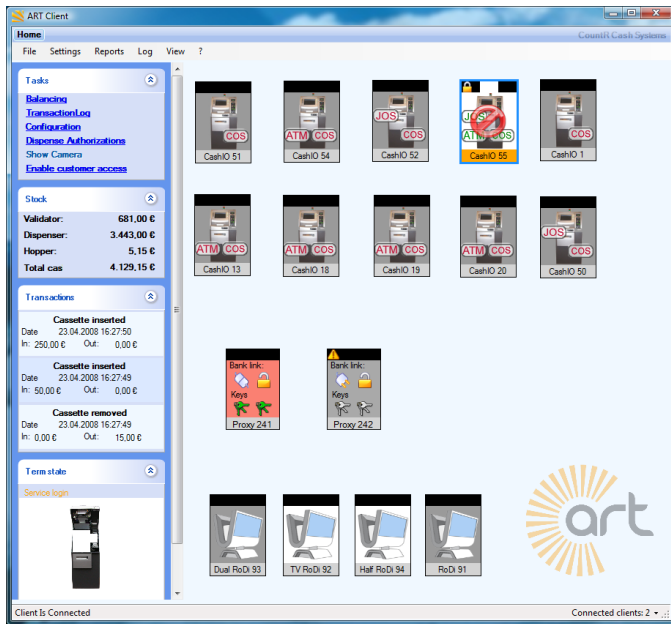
ART Client

Home

CountR Cash Systems

File Settings Reports Log View ?

Tasks

Balancing
TransactionLog
Configuration
Dispense Authorizations
Show Camera
Enable customer access

Stock

| | |
|---|---|
| Validator: | 681,00 € |
| Dispenser: | 3.443,00 € |
| Hopper: | 5,15 € |
| Total cas | 4.129,15 € |

Transactions

Cassette inserted
Date 23.04.2008 16:27:50
In: 250,00 € Out: 0,00 €

Cassette inserted
Date 23.04.2008 16:27:49
In: 50,00 € Out: 0,00 €

Cassette removed
Date 23.04.2008 16:27:49
In: 0,00 € Out: 15,00 €

Term state

Service login

COS
CashIO 51

ATM COS
CashIO 54

JOS COS
CashIO 52

JOS ATM COS
CashIO 55

COS
CashIO 1

ATM COS
CashIO 13

ATM COS
CashIO 18

ATM COS
CashIO 19

ATM COS
CashIO 20

JOS COS
CashIO 50

Bank link:
Keys
Proxy 241

Bank link:
Keys
Proxy 242

Dual RoDi 93

TV RoDi 92

Half RoDi 94

RoDi 91

art

Client Is Connected

Connected clients: 2